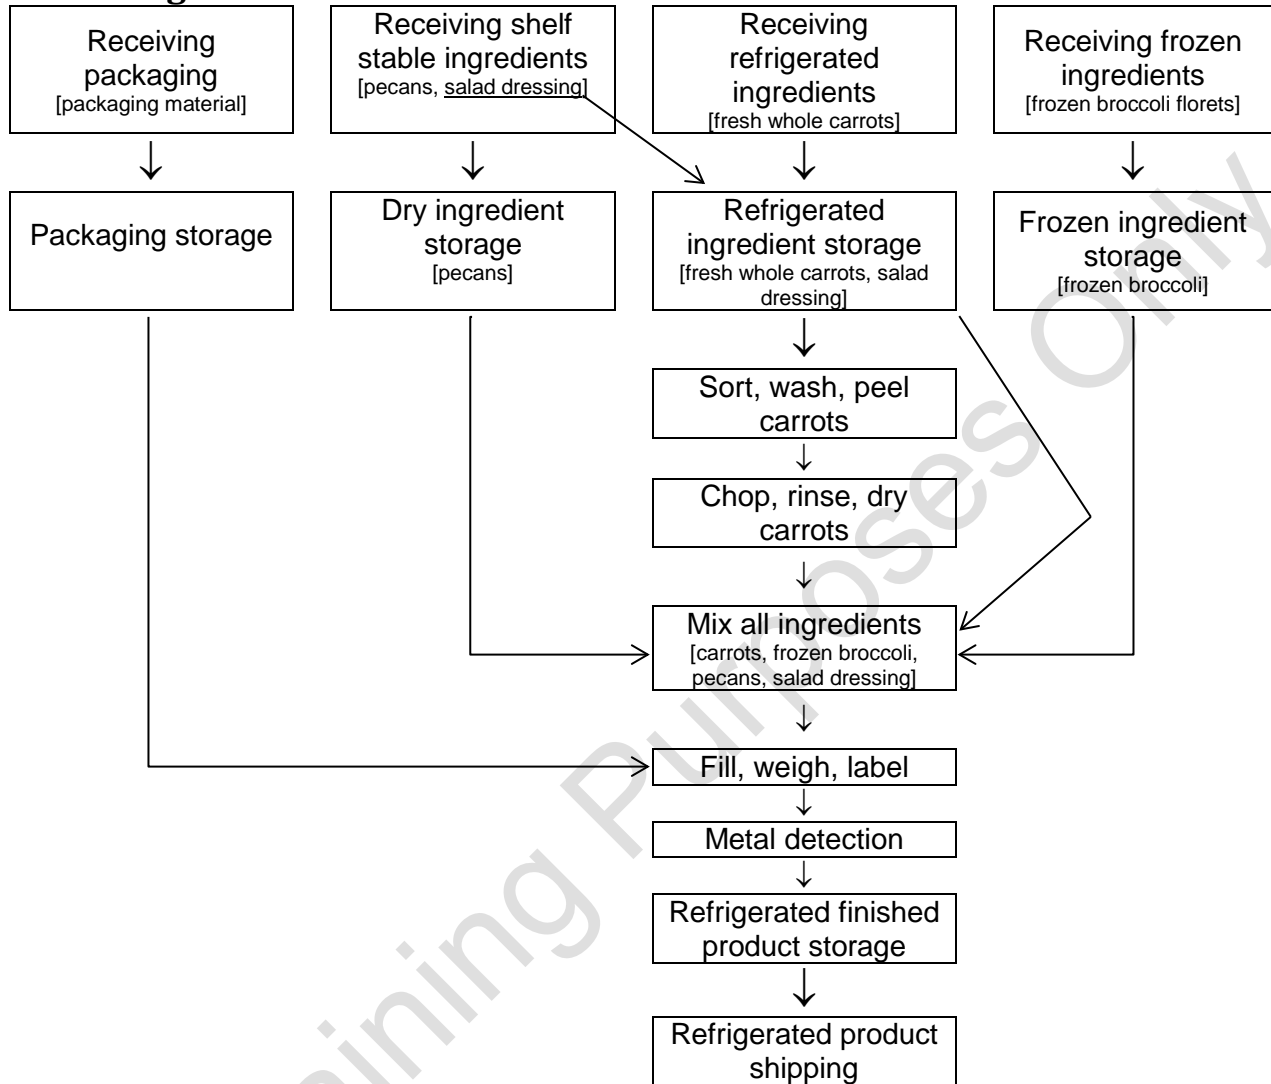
Receiving packaging
[packaging material]

Receiving shelf stable ingredients
[pecans, salad dressing]

Receiving refrigerated ingredients
[fresh whole carrots]

Receiving frozen ingredients
[frozen broccoli florets]

Packaging storage

Dry ingredient storage
[pecans]

Refrigerated ingredient storage
[fresh whole carrots, salad dressing]

Frozen ingredient storage
[frozen broccoli]

Sort, wash, peel carrots

Chop, rinse, dry carrots

Mix all ingredients
[carrots, frozen broccoli, pecans, salad dressing]

Fill, weigh, label

Metal detection

Refrigerated finished product storage

Refrigerated product shipping

Training Purposes Only